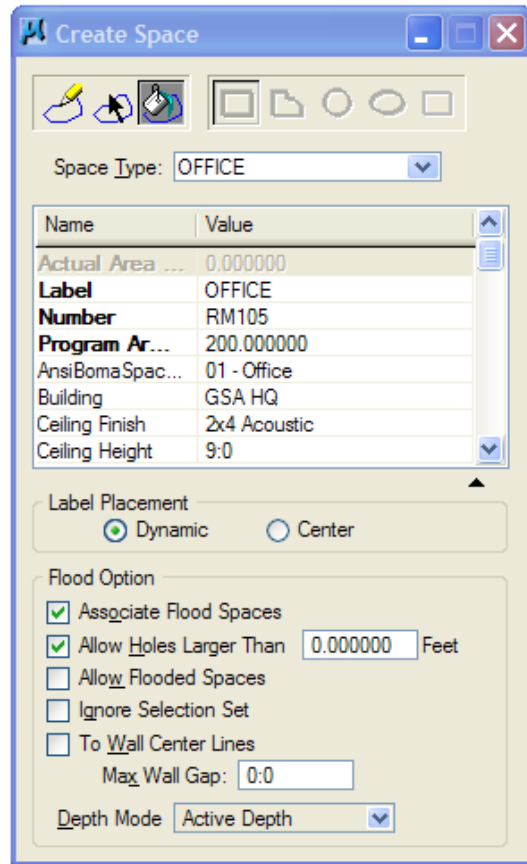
Create Space

Space Type: OFFICE

| Name | Value |
|---|---|
| Actual Area ... | 0.000000 |
| Label | OFFICE |
| Number | RM105 |
| Program Ar... | 200.000000 |
| AnsiBomaSpac... | 01 - Office |
| Building | GSA HQ |
| Ceiling Finish | 2x4 Acoustic |
| Ceiling Height | 9:0 |

Label Placement
Dynamic
Center

Flood Option
Associate Flood Spaces
Allow Holes Larger Than 0.000000 Feet
Allow Flooded Spaces
Ignore Selection Set
To Wall Center Lines
Max Wall Gap: 0:0
Depth Mode Active Depth